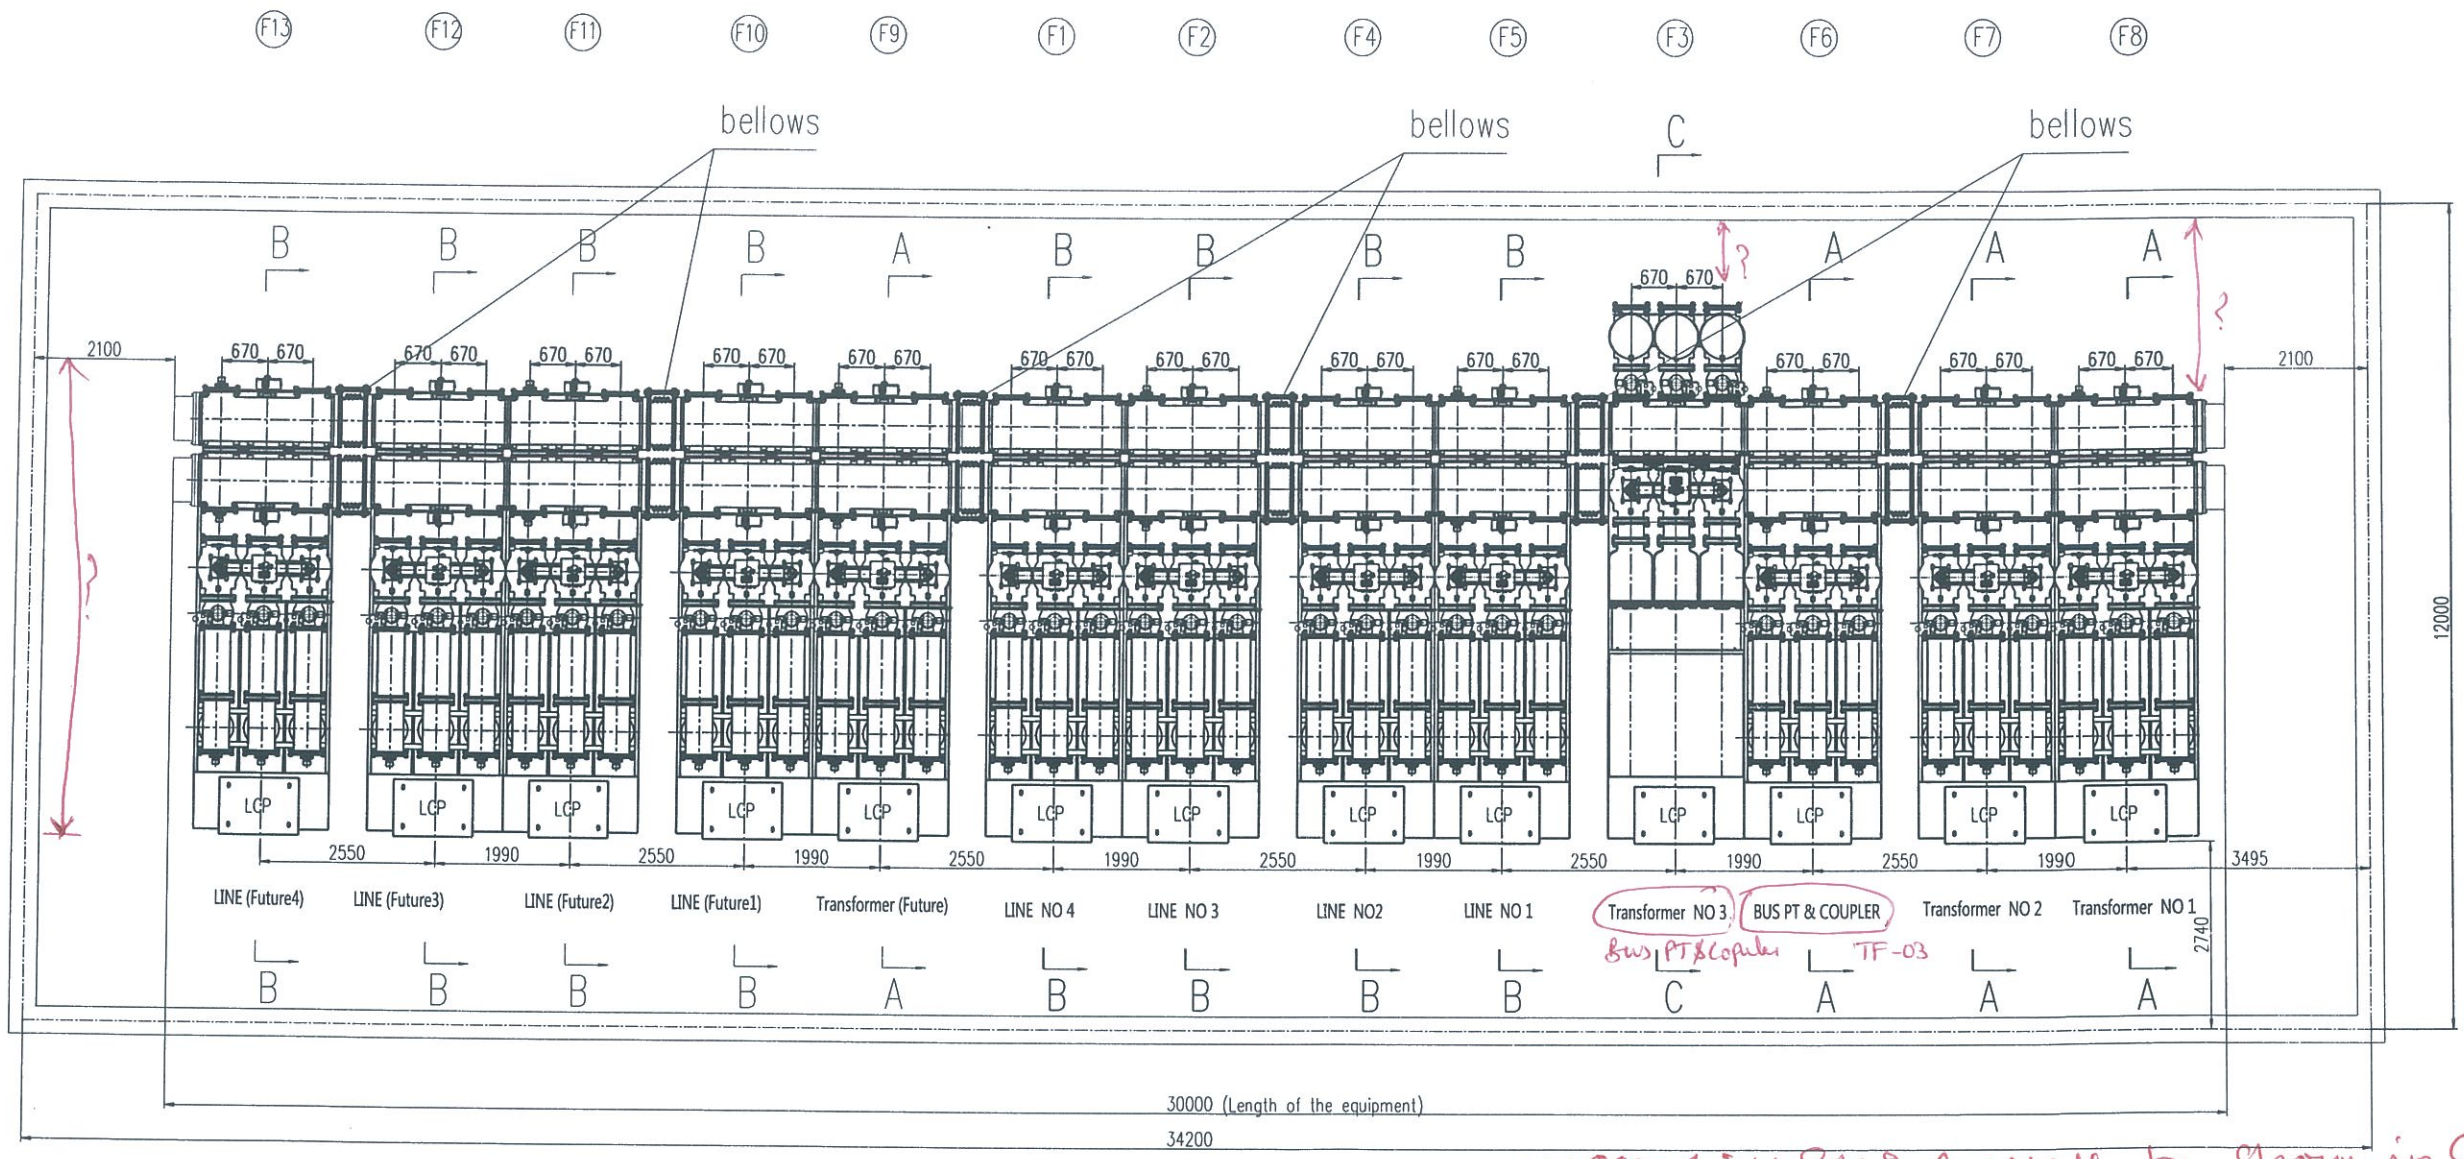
F13 F12 F11 F10 F9 F1 F2 F4 F5 F3 F6 F7 F8

bellows bellows C bellows

B B B B A B B B B A A A

?

670 670 670 670 670 670 670 670 670 670 670 670 670 670 670 670 670 670 670 670 670 670 670 670 670 670

2100 2100

?

?

LCP LCP LCP LCP LCP LCP LCP LCP LCP LCP LCP LCP LCP

2550 1990 2550 1990 2550 1990 2550 1990 2550 1990 2550 1990 3495

12000

LINE (Future4) LINE (Future3) LINE (Future2) LINE (Future1) Transformer (Future) LINE NO 4 LINE NO 3 LINE NO2 LINE NO 1 Transformer NO 3 BUS PT & COUPLER Transformer NO 2 Transformer NO 1

Bus PT & Coupler TF-03

2740

B B B B A B B B B C A A A

30000 (Length of the equipment)

34200

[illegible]